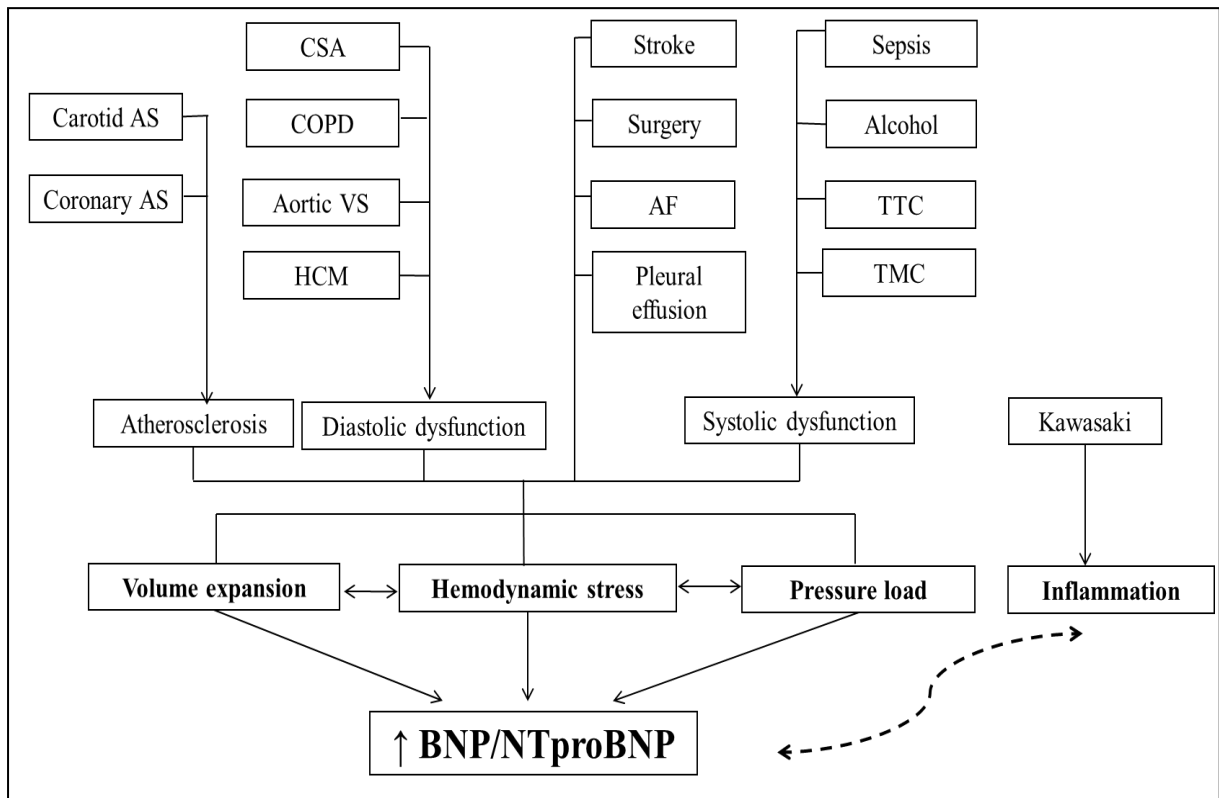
CSA

COPD

Aortic VS

HCM

Carotid AS

Coronary AS

Stroke

Surgery

AF

Pleural effusion

Sepsis

Alcohol

TTC

TMC

Atherosclerosis

Diastolic dysfunction

Systolic dysfunction

Kawasaki

Volume expansion

Hemodynamic stress

Pressure load

Inflammation

↑ BNP/NTproBNP